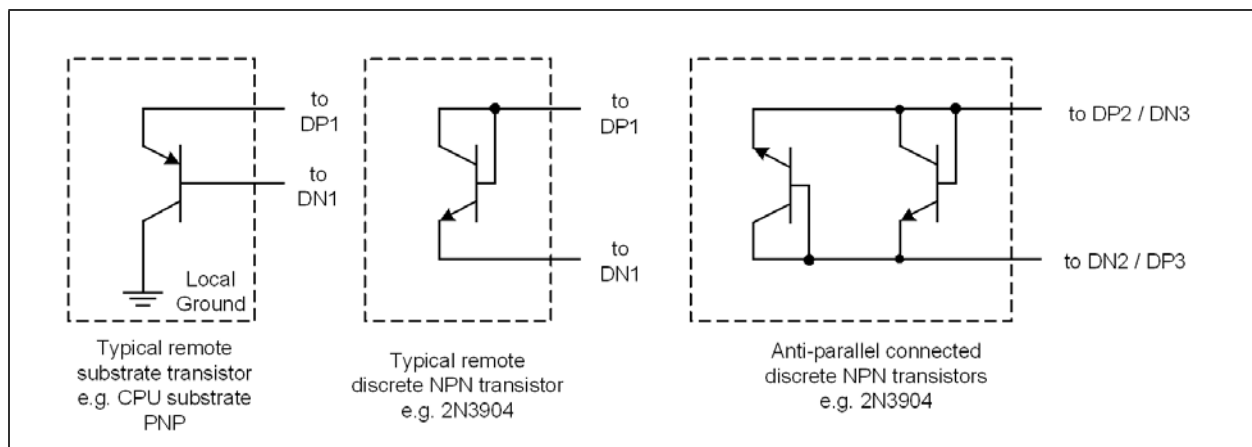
to DP1

to DN1

Local Ground

Typical remote substrate transistor e.g. CPU substrate PNP

to DP1

to DN1

Typical remote discrete NPN transistor e.g. 2N3904

to DP2 / DN3

to DN2 / DP3

Anti-parallel connected discrete NPN transistors e.g. 2N3904